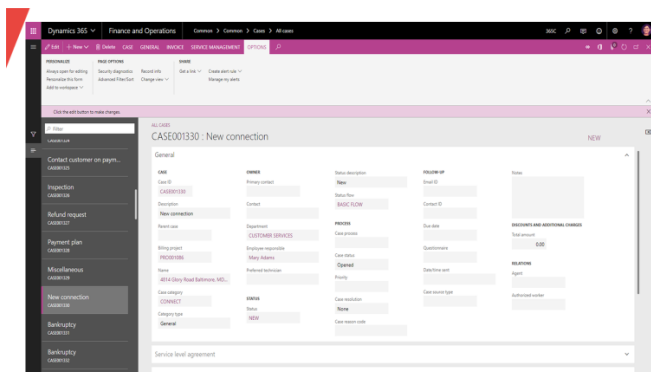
Dynamics 365 | Finance and Operations | Common > Common > Cases > All cases | 365C

Edit | + New | Delete | CASE | GENERAL | INVOICE | SERVICE MANAGEMENT | OPTIONS

PERSONALIZE
Always open for editing
Personalize this form
Add to workspace

PAGE OPTIONS
Security diagnostics
Advanced Filter/Sort
Record info
Change view

SHARE
Get a link
Create alert rule
Manage my alerts

Click the edit button to make changes.

Filter

Contact customer on paym...
CASE001325

Inspection
CASE001326

Refund request
CASE001327

Payment plan
CASE001328

Miscellaneous
CASE001329

New connection
CASE001330

Bankruptcy
CASE001331

Bankruptcy
CASE001332

ALL CASES
CASE001330 : New connection

NEW

General

CASE
Case ID
CASE001330
Description
New connection
Parent case
Billing project
PROJ01086
Name
4014 Ebony Road Baltimore, MD...
Case category
CONNECT
Category type
General

OWNER
Primary contact
Contact
Department
CUSTOMER SERVICES
Employee responsible
Mary Adams
Preferred technician

STATUS
Status
NEW

Status description
New
Status flow
BASIC FLOW

PROCESS
Case process
Case status
Opened
Priority
Case resolution
None
Case reason code

FOLLOW-UP
Email ID
Contact ID
Due date
Questionnaire
Date/time sent
Case source type

Notes

DISCOUNTS AND ADDITIONAL CHARGES
Total amount
0.00

RELATIONS
Agent
Authorized worker

Service level agreement